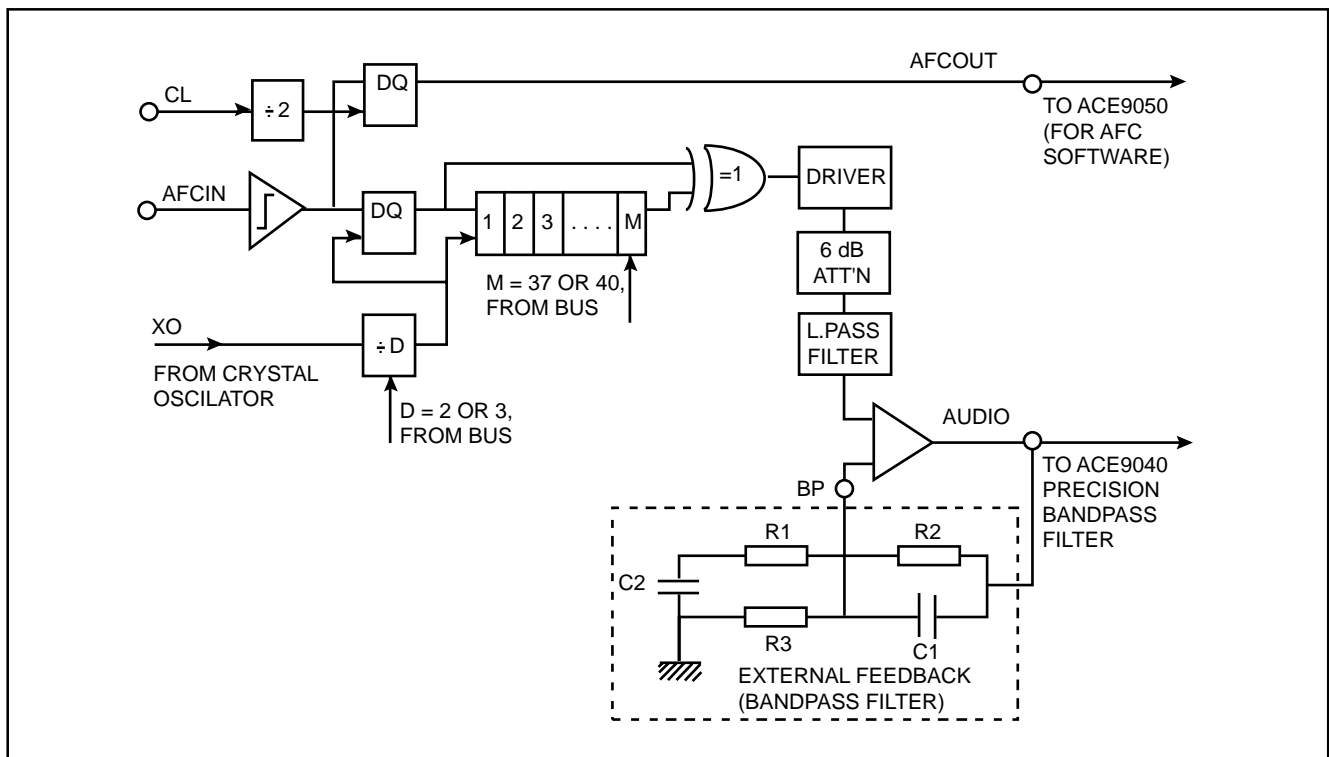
CL
÷ 2
DQ
AFCOUT
TO ACE9050 (FOR AFC SOFTWARE)

AFCIN
DQ
1 2 3 . . . . M
=1
DRIVER
6 dB ATT'N
M = 37 OR 40, FROM BUS

XO
FROM CRYSTAL OSCILLATOR
÷ D
D = 2 OR 3, FROM BUS

L.PASS FILTER
AUDIO
TO ACE9040 PRECISION BANDPASS FILTER
BP

R1
R2
C2
R3
C1
EXTERNAL FEEDBACK (BANDPASS FILTER)